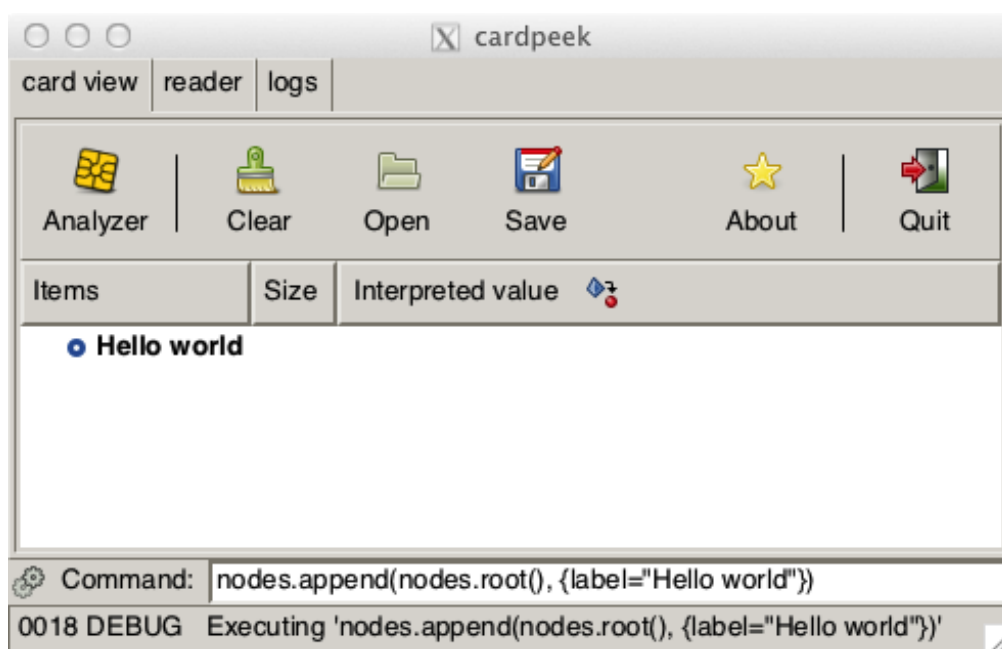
cardpeek

card view | reader | logs

Analyzer | Clear | Open | Save | About | Quit

| Items | Size | Interpreted value |
|---|---|---|
| Hello world | | |

Command: nodes.append(nodes.root(), {label="Hello world"})

0018 DEBUG Executing 'nodes.append(nodes.root(), {label="Hello world"})'